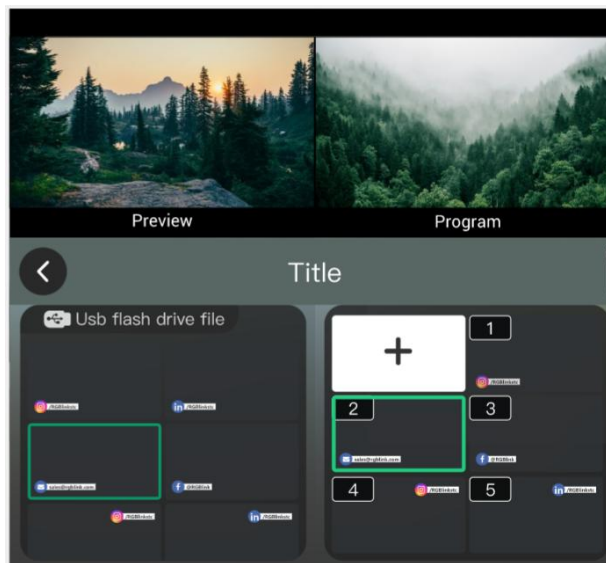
Preview

Program

Title

Usb flash drive file

/RGBlinkdz

/RGBlinkdz

sales@rgblink.com

@RGBlink

/RGBlinkdz

/RGBlinkdz

+

1

/RGBlinkdz

2

3

sales@rgblink.com

@RGBlink

4

/RGBlinkdz

5

/RGBlinkdz